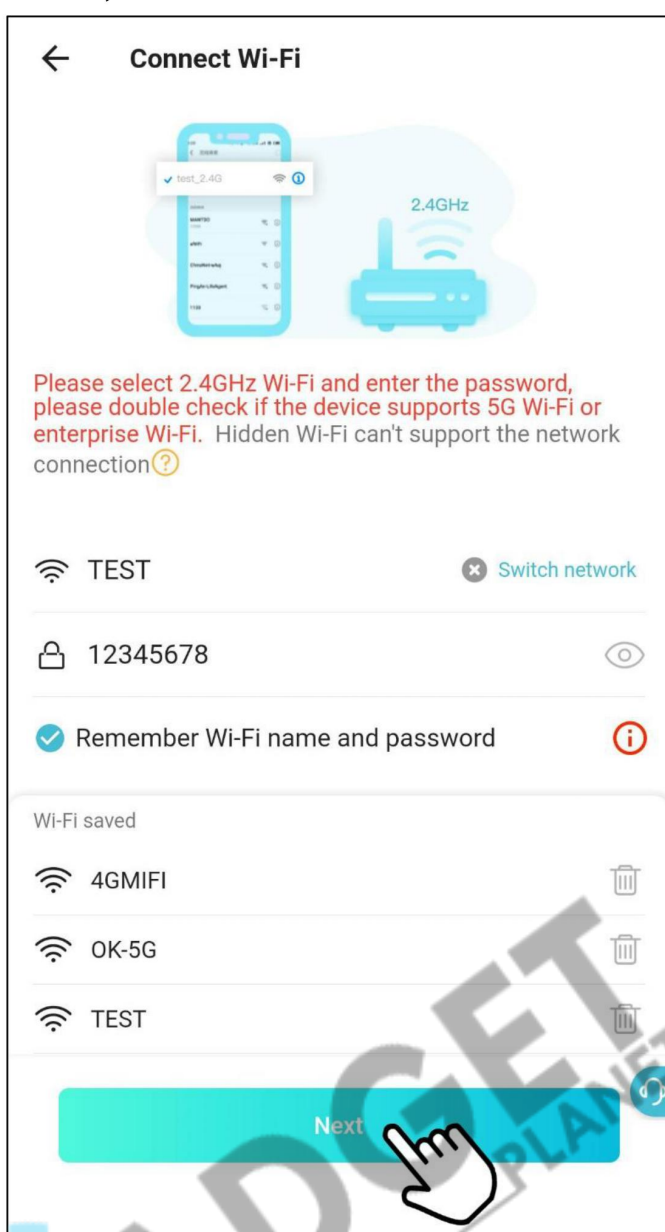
Connect Wi-Fi

test_2.4G

2.4GHz

Please select 2.4GHz Wi-Fi and enter the password, please double check if the device supports 5G Wi-Fi or enterprise Wi-Fi. Hidden Wi-Fi can't support the network connection

TEST

Switch network

12345678

Remember Wi-Fi name and password

Wi-Fi saved

4GMIFI

OK-5G

TEST

Next

DGET PLANET